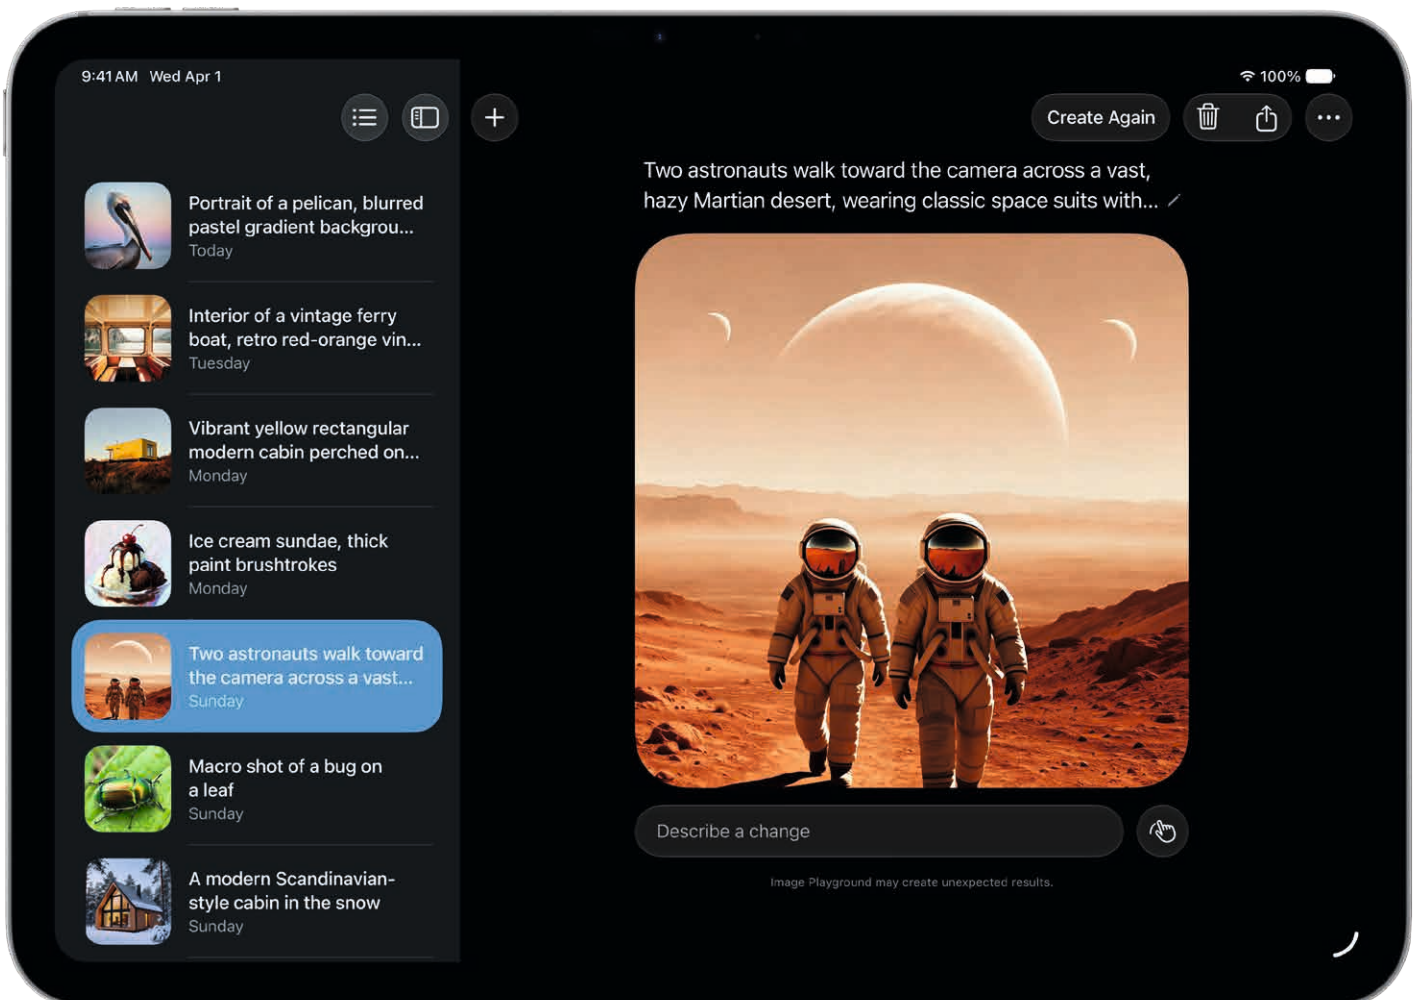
9:41 AM Wed Apr 1

100%

Create Again

Portrait of a pelican, blurred pastel gradient backgrou...
Today

Interior of a vintage ferry boat, retro red-orange vin...
Tuesday

Vibrant yellow rectangular modern cabin perched on...
Monday

Ice cream sundae, thick paint brushtrokes
Monday

Two astronauts walk toward the camera across a vast...
Sunday

Macro shot of a bug on a leaf
Sunday

A modern Scandinavian-style cabin in the snow
Sunday

Two astronauts walk toward the camera across a vast, hazy Martian desert, wearing classic space suits with...

Describe a change

Image Playground may create unexpected results.